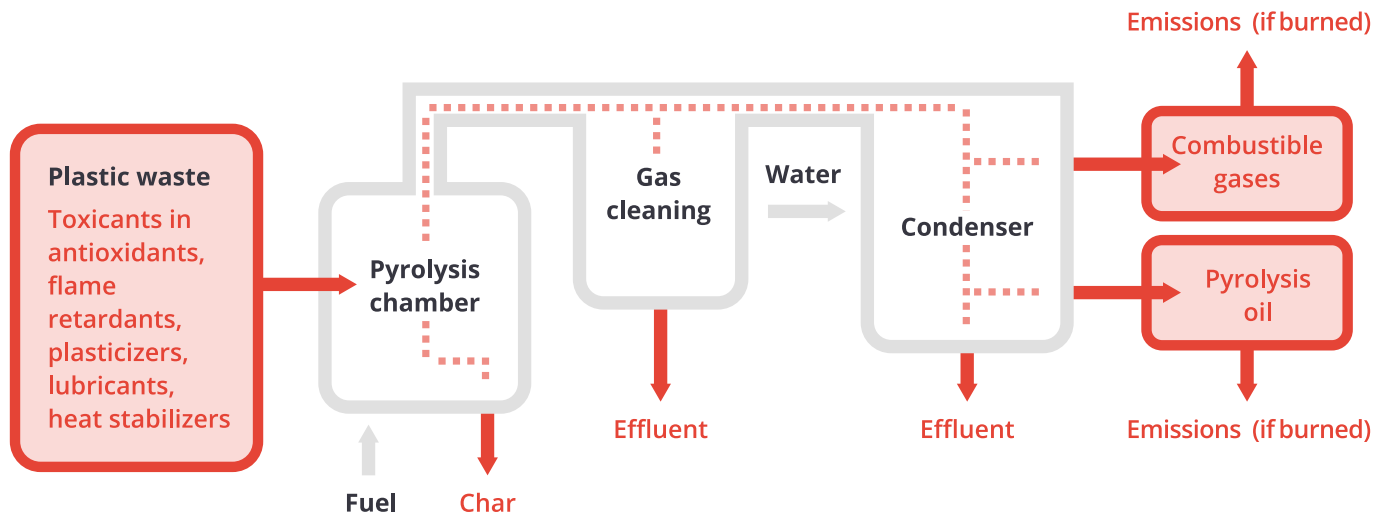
Plastic waste
Toxicants in antioxidants, flame retardants, plasticizers, lubricants, heat stabilizers

Pyrolysis chamber

Fuel

Char

Gas cleaning

Effluent

Water

Condenser

Effluent

Emissions (if burned)

Combustible gases

Pyrolysis oil

Emissions (if burned)